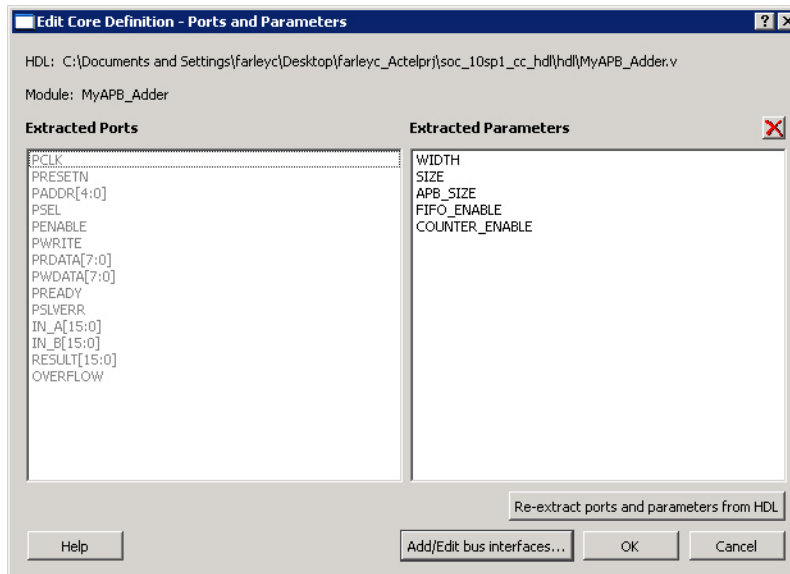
Edit Core Definition - Ports and Parameters

?

X

HDL: C:\Documents and Settings\farleyc\Desktop\farleyc_Actelprj\soc_10sp1_cc_hdl\hdl\MyAPB_Adder.v

Module: MyAPB_Adder

Extracted Ports

PCLK
PRESETN
PADDR[4:0]
PSEL
PENABLE
PWRITE
PRDATA[7:0]
PWDATA[7:0]
PREADY
PSLVERR
IN_A[15:0]
IN_B[15:0]
RESULT[15:0]
OVERFLOW

Extracted Parameters

WIDTH
SIZE
APB_SIZE
FIFO_ENABLE
COUNTER_ENABLE

Re-extract ports and parameters from HDL

Help

Add/Edit bus interfaces...

OK

Cancel